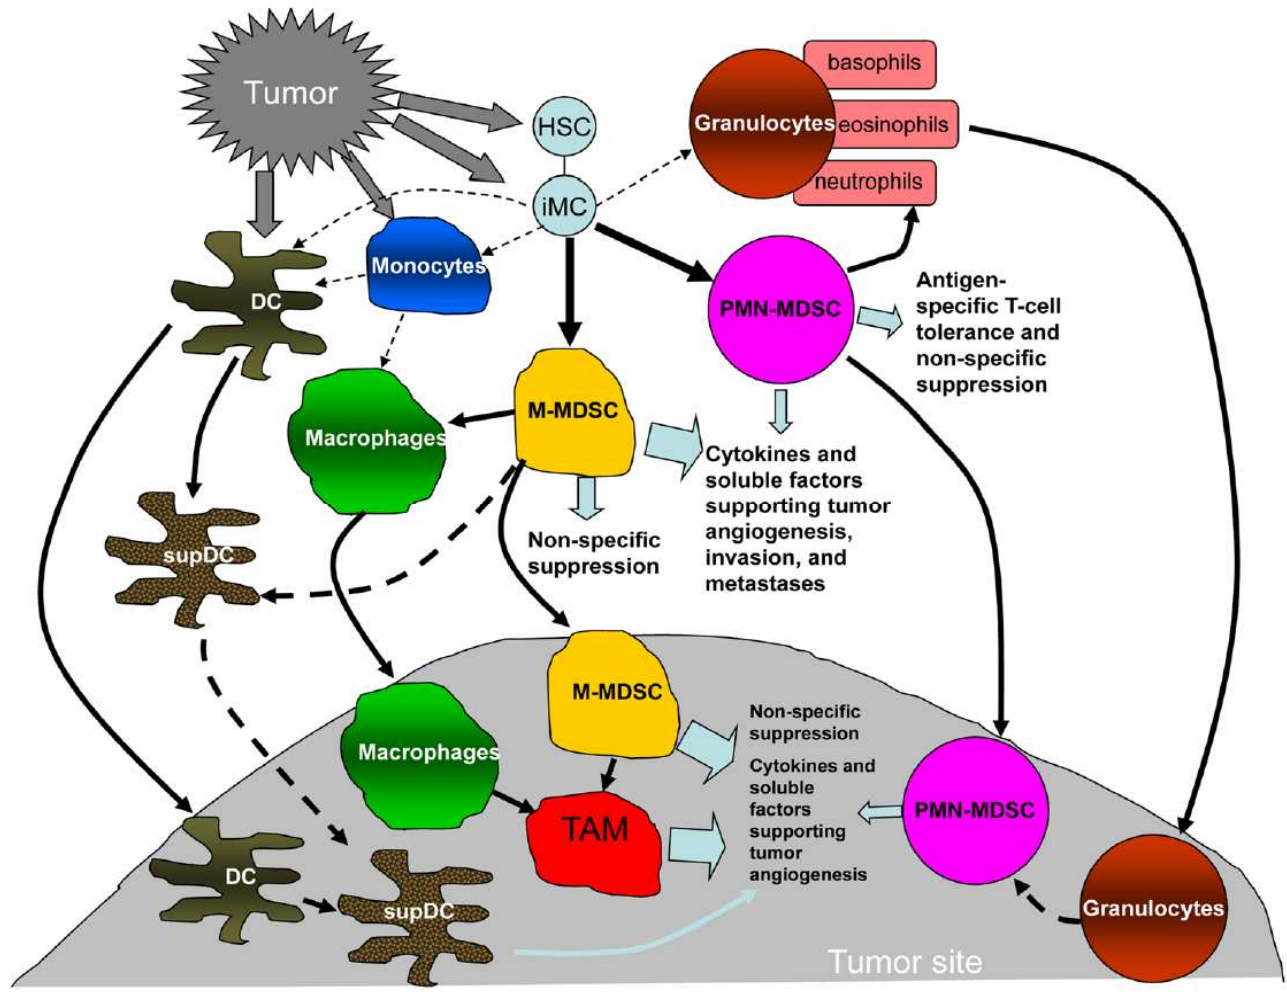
Tumor

HSC

iMC

Granulocytes

basophils

eosinophils

neutrophils

DC

Monocytes

PMN-MDSC

Antigen-specific T-cell tolerance and non-specific suppression

M-MDSC

Macrophages

Cytokines and soluble factors supporting tumor angiogenesis, invasion, and metastases

Non-specific suppression

supDC

M-MDSC

Non-specific suppression

Cytokines and soluble factors supporting tumor angiogenesis

Macrophages

PMN-MDSC

TAM

DC

supDC

Granulocytes

Tumor site